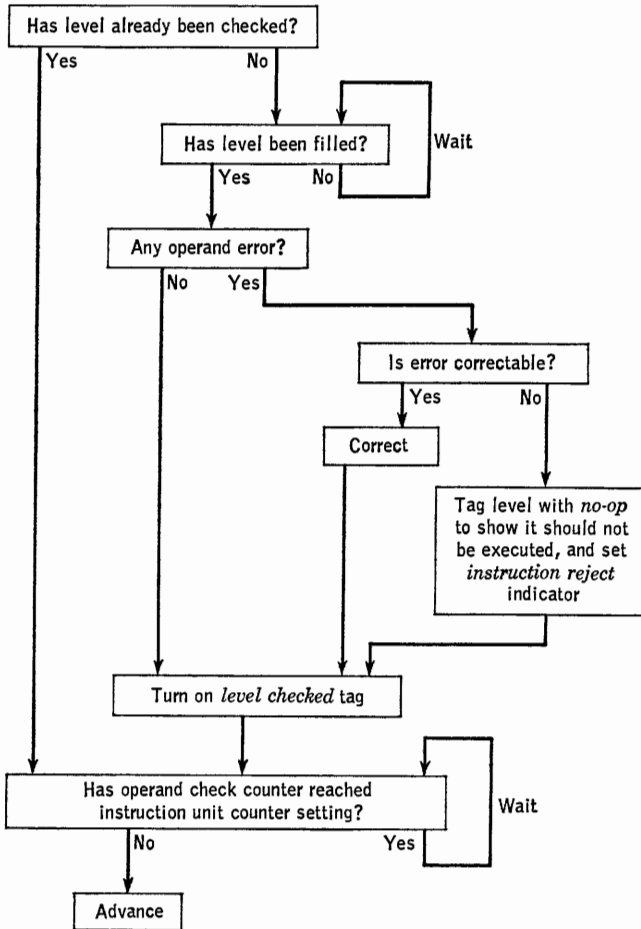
Has level already been checked?

Yes

No

Has level been filled?

Wait

Yes

No

Any operand error?

No

Yes

Is error correctable?

Yes

No

Correct

Tag level with *no-op* to show it should not be executed, and set *instruction reject* indicator

Turn on *level checked* tag

Has operand check counter reached instruction unit counter setting?

Wait

No

Yes

Advance